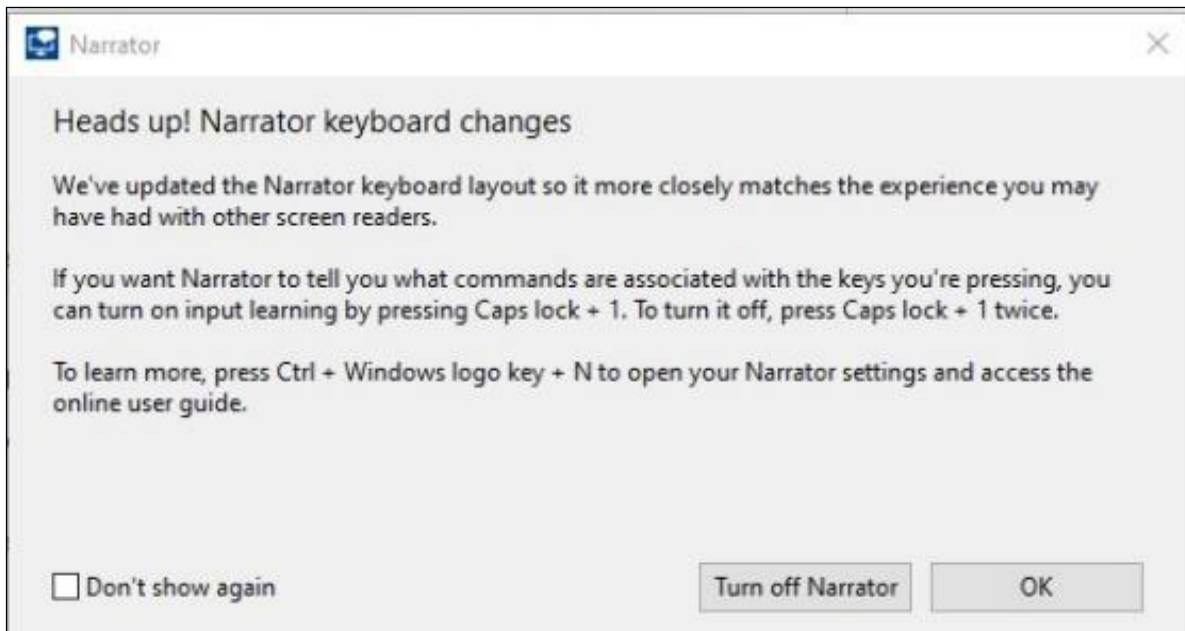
Narrator

Heads up! Narrator keyboard changes

We've updated the Narrator keyboard layout so it more closely matches the experience you may have had with other screen readers.

If you want Narrator to tell you what commands are associated with the keys you're pressing, you can turn on input learning by pressing Caps lock + 1. To turn it off, press Caps lock + 1 twice.

To learn more, press Ctrl + Windows logo key + N to open your Narrator settings and access the online user guide.

Don't show again

Turn off Narrator

OK